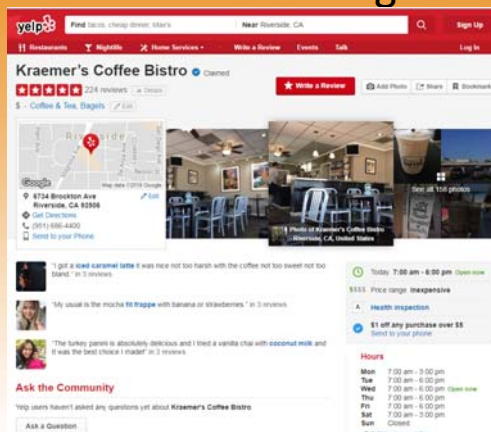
yelp

Find tacos, cheap dinner, Max's

Near Riverside, CA

Sign Up

Restaurants Nightlife Home Services Write a Review Events Talk Log In

Kraemer's Coffee Bistro Claimed

224 reviews Details

$ · Coffee & Tea, Bagels Edit

Write a Review Add Photo Share Bookmark

Riverside

Google Map data ©2016 Google

6734 Brockton Ave Riverside, CA 92506

Get Directions

(951) 686-4400

Send to your Phone

Edit

Photo of Kraemer's Coffee Bistro - Riverside, CA, United States

See all 156 photos

"I got a iced caramel latte it was nice not too harsh with the coffee not too sweet not too bland." in 5 reviews

"My usual is the mocha frappe with banana or strawberries." in 3 reviews

"The turkey panini is absolutely delicious and I tried a vanilla chai with coconut milk and it was the best choice I made!" in 3 reviews

Ask the Community

Yelp users haven't asked any questions yet about Kraemer's Coffee Bistro.

Ask a Question

Today 7:00 am - 6:00 pm Open now

$$$$ Price range Inexpensive

Health inspection

$1 off any purchase over $5 Send to your phone

Hours

| | | |
|---|---|---|
| Mon | 7:00 am - 3:00 pm | |
| Tue | 7:00 am - 6:00 pm | |
| Wed | 7:00 am - 6:00 pm | Open now |
| Thu | 7:00 am - 6:00 pm | |
| Fri | 7:00 am - 6:00 pm | |
| Sat | 7:00 am - 3:00 pm | |
| Sun | Closed | |